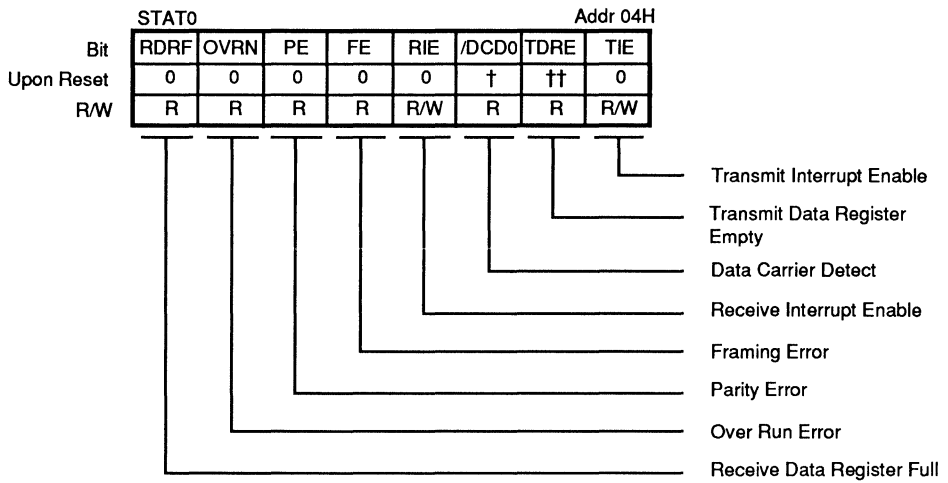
STAT0 Addr 04H

| Bit | RDRF | OVRN | PE | FE | RIE | /DCD0 | TDRE | TIE |
|---|---|---|---|---|---|---|---|---|
| Upon Reset | 0 | 0 | 0 | 0 | 0 | † | †† | 0 |
| R/W | R | R | R | R | R/W | R | R | R/W |

Transmit Interrupt Enable

Transmit Data Register Empty

Data Carrier Detect

Receive Interrupt Enable

Framing Error

Parity Error

Over Run Error

Receive Data Register Full